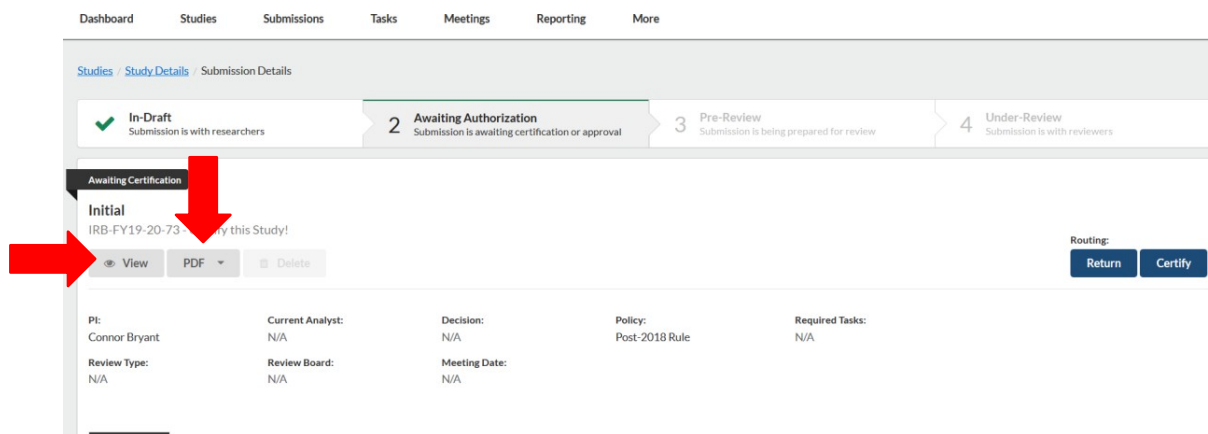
Dashboard Studies Submissions Tasks Meetings Reporting More

Studies / Study Details / Submission Details

In-Draft
Submission is with researchers

2 Awaiting Authorization
Submission is awaiting certification or approval

3 Pre-Review
Submission is being prepared for review

4 Under-Review
Submission is with reviewers

Awaiting Certification

Initial
IRB-FY19-20-73 - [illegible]y this Study!

View PDF Delete

Routing:
Return Certify

PI:
Connor Bryant

Current Analyst:
N/A

Decision:
N/A

Policy:
Post-2018 Rule

Required Tasks:
N/A

Review Type:
N/A

Review Board:
N/A

Meeting Date:
N/A